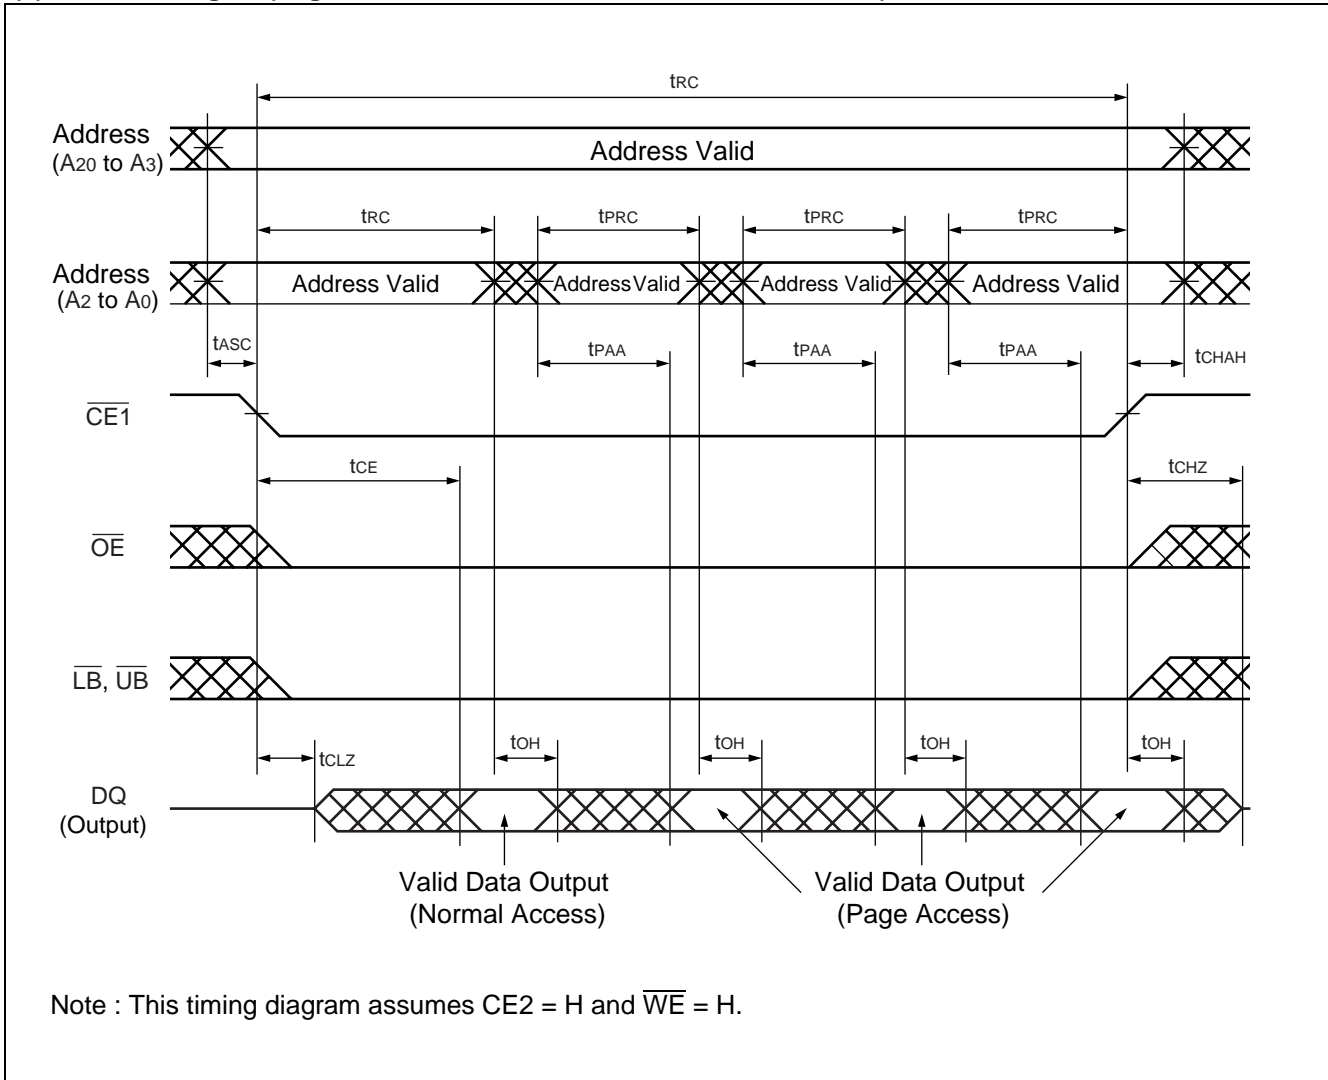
$t_{RC}$

Address ($A_{20}$ to $A_3$)

Address Valid

$t_{RC}$ $t_{PRC}$ $t_{PRC}$ $t_{PRC}$

Address ($A_2$ to $A_0$)

Address Valid Address Valid Address Valid Address Valid

$t_{ASC}$ $t_{PAA}$ $t_{PAA}$ $t_{PAA}$ $t_{CHAH}$

$\overline{CE1}$

$t_{CE}$ $t_{CHZ}$

$\overline{OE}$

$\overline{LB}$, $\overline{UB}$

$t_{CLZ}$ $t_{OH}$ $t_{OH}$ $t_{OH}$ $t_{OH}$

DQ (Output)

Valid Data Output (Normal Access)

Valid Data Output (Page Access)

Note : This timing diagram assumes CE2 = H and $\overline{WE}$ = H.